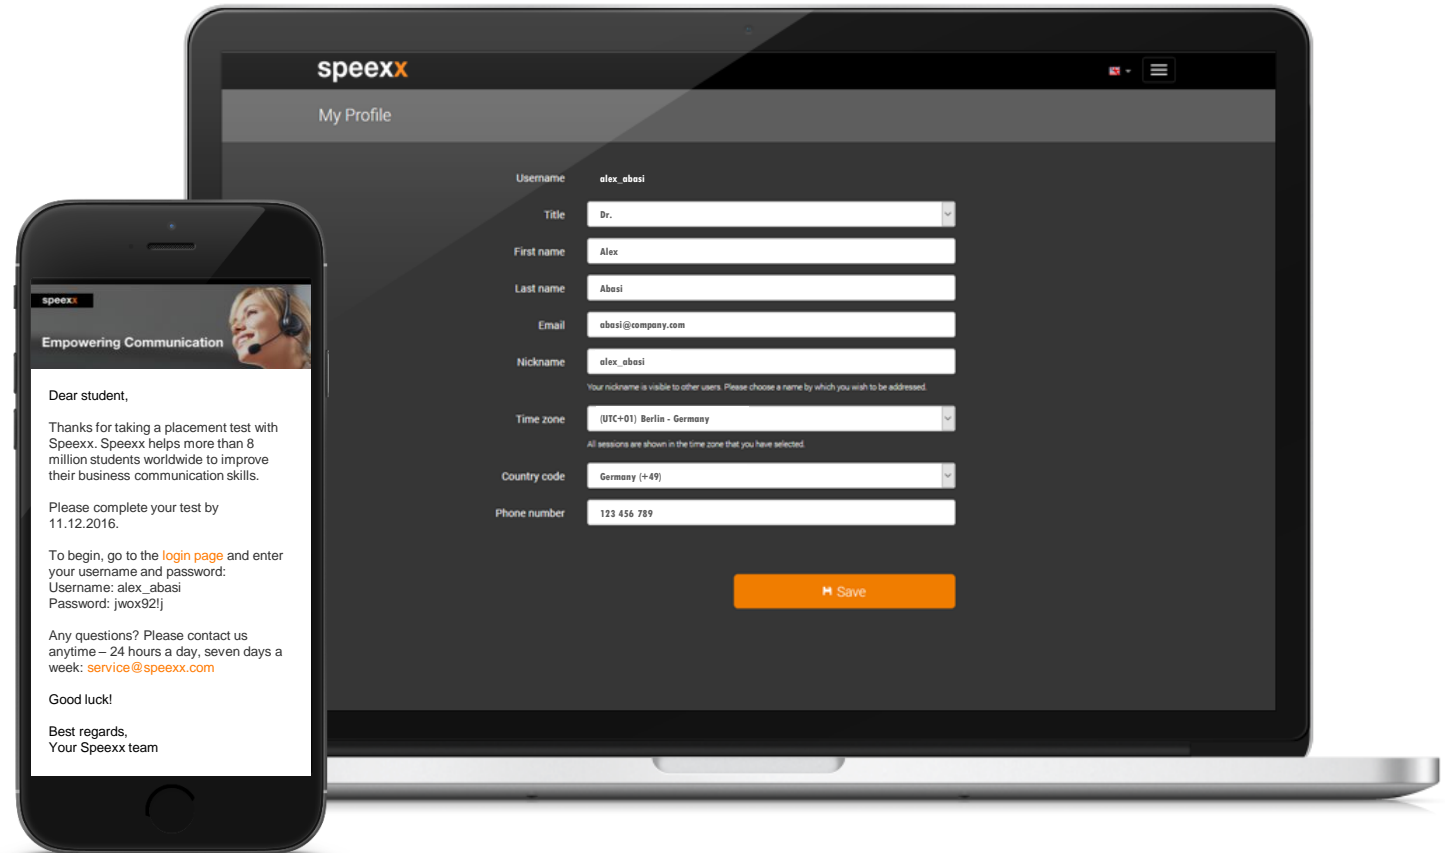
speexx

My Profile

Username alex_abasi

Title Dr.

First name Alex

Last name Abasi

Email abasi@company.com

Nickname alex_abasi

Your nickname is visible to other users. Please choose a name by which you wish to be addressed.

Time zone (UTC+01) Berlin - Germany

All sessions are shown in the time zone that you have selected.

Country code Germany (+49)

Phone number 123 456 789

Save

speexx

Empowering Communication

Dear student,

Thanks for taking a placement test with Speexx. Speexx helps more than 8 million students worldwide to improve their business communication skills.

Please complete your test by 11.12.2016.

To begin, go to the login page and enter your username and password:
Username: alex_abasi
Password: jwox92!j

Any questions? Please contact us anytime – 24 hours a day, seven days a week: service@speexx.com

Good luck!

Best regards,
Your Speexx team